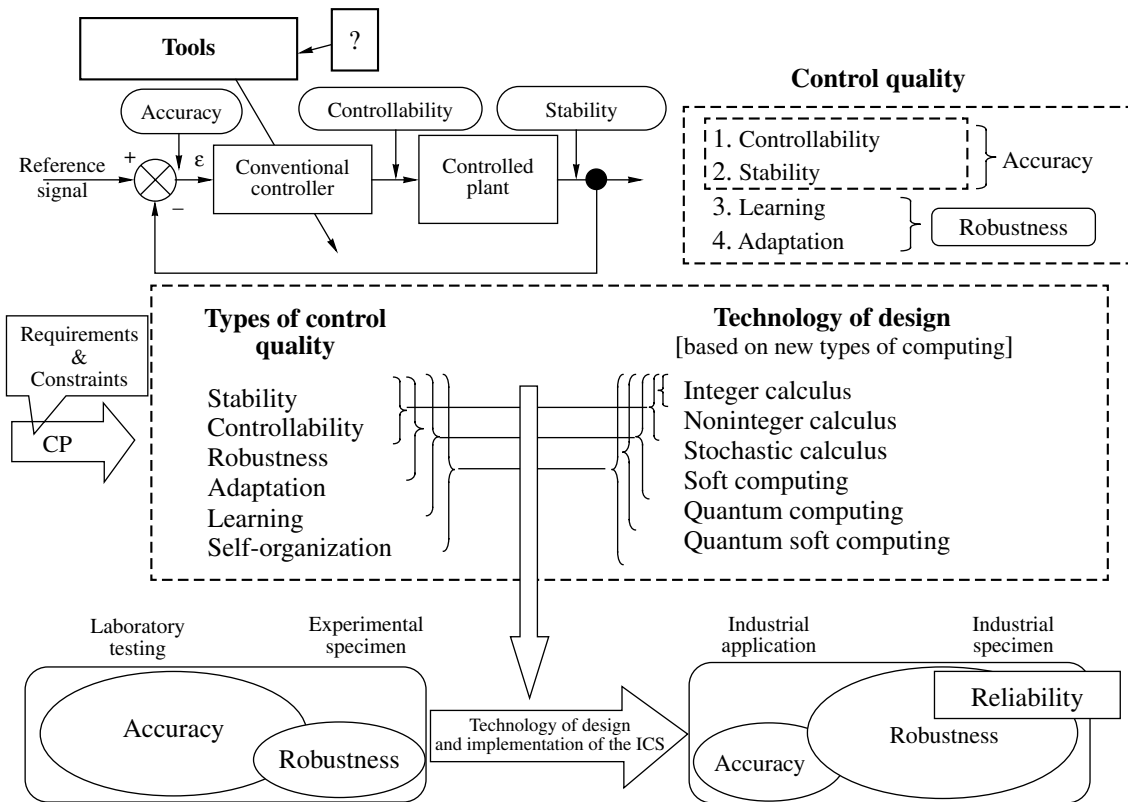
Tools

?

Accuracy

Controllability

Stability

Reference signal

+

ε

−

Conventional controller

Controlled plant

Control quality

1. Controllability

2. Stability

Accuracy

3. Learning

4. Adaptation

Robustness

Requirements & Constraints

CP

Types of control quality

Stability
Controllability
Robustness
Adaptation
Learning
Self-organization

Technology of design
[based on new types of computing]

Integer calculus
Noninteger calculus
Stochastic calculus
Soft computing
Quantum computing
Quantum soft computing

Laboratory testing

Experimental specimen

Accuracy

Robustness

Technology of design and implementation of the ICS

Industrial application

Industrial specimen

Reliability

Robustness

Accuracy